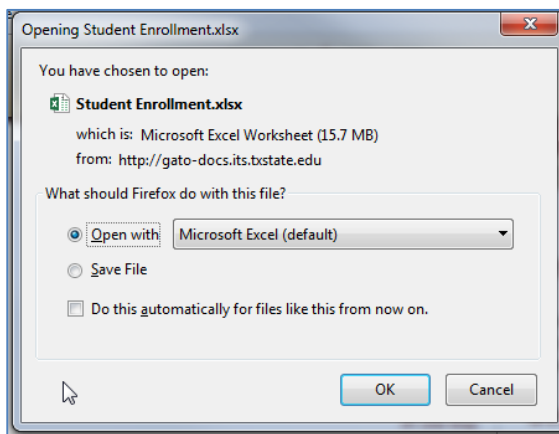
Opening Student Enrollment.xlsx

You have chosen to open:

Student Enrollment.xlsx

which is: Microsoft Excel Worksheet (15.7 MB)

from: http://gato-docs.its.txstate.edu

What should Firefox do with this file?

Open with Microsoft Excel (default)

Save File

Do this automatically for files like this from now on.

OK

Cancel